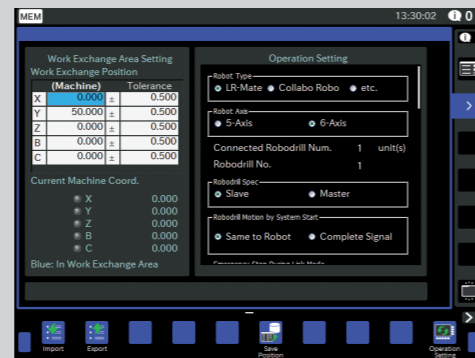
MEM 13:30:02 0

Work Exchange Area Setting
Work Exchange Position

| | (Machine) | | Tolerance |
|---|---|---|---|
| X | 0.000 | ± | 0.500 |
| Y | 50.000 | ± | 0.500 |
| Z | 0.000 | ± | 0.500 |
| B | 0.000 | ± | 0.500 |
| C | 0.000 | ± | 0.500 |

Current Machine Coord.
X 0.000
Y 0.000
Z 0.000
B 0.000
C 0.000
Blue: In Work Exchange Area

Operation Setting
Robot Type
LR-Mate Collabo Robo etc.
Robot Axis
5-Axis 6-Axis
Connected Robodrill Num. 1 unit(s)
Robodrill No. 1
Robodrill Spec
Slave Master
Robodrill Motion by System Start
Same to Robot Complete Signal
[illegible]

Import Export Save Position Operation Setting